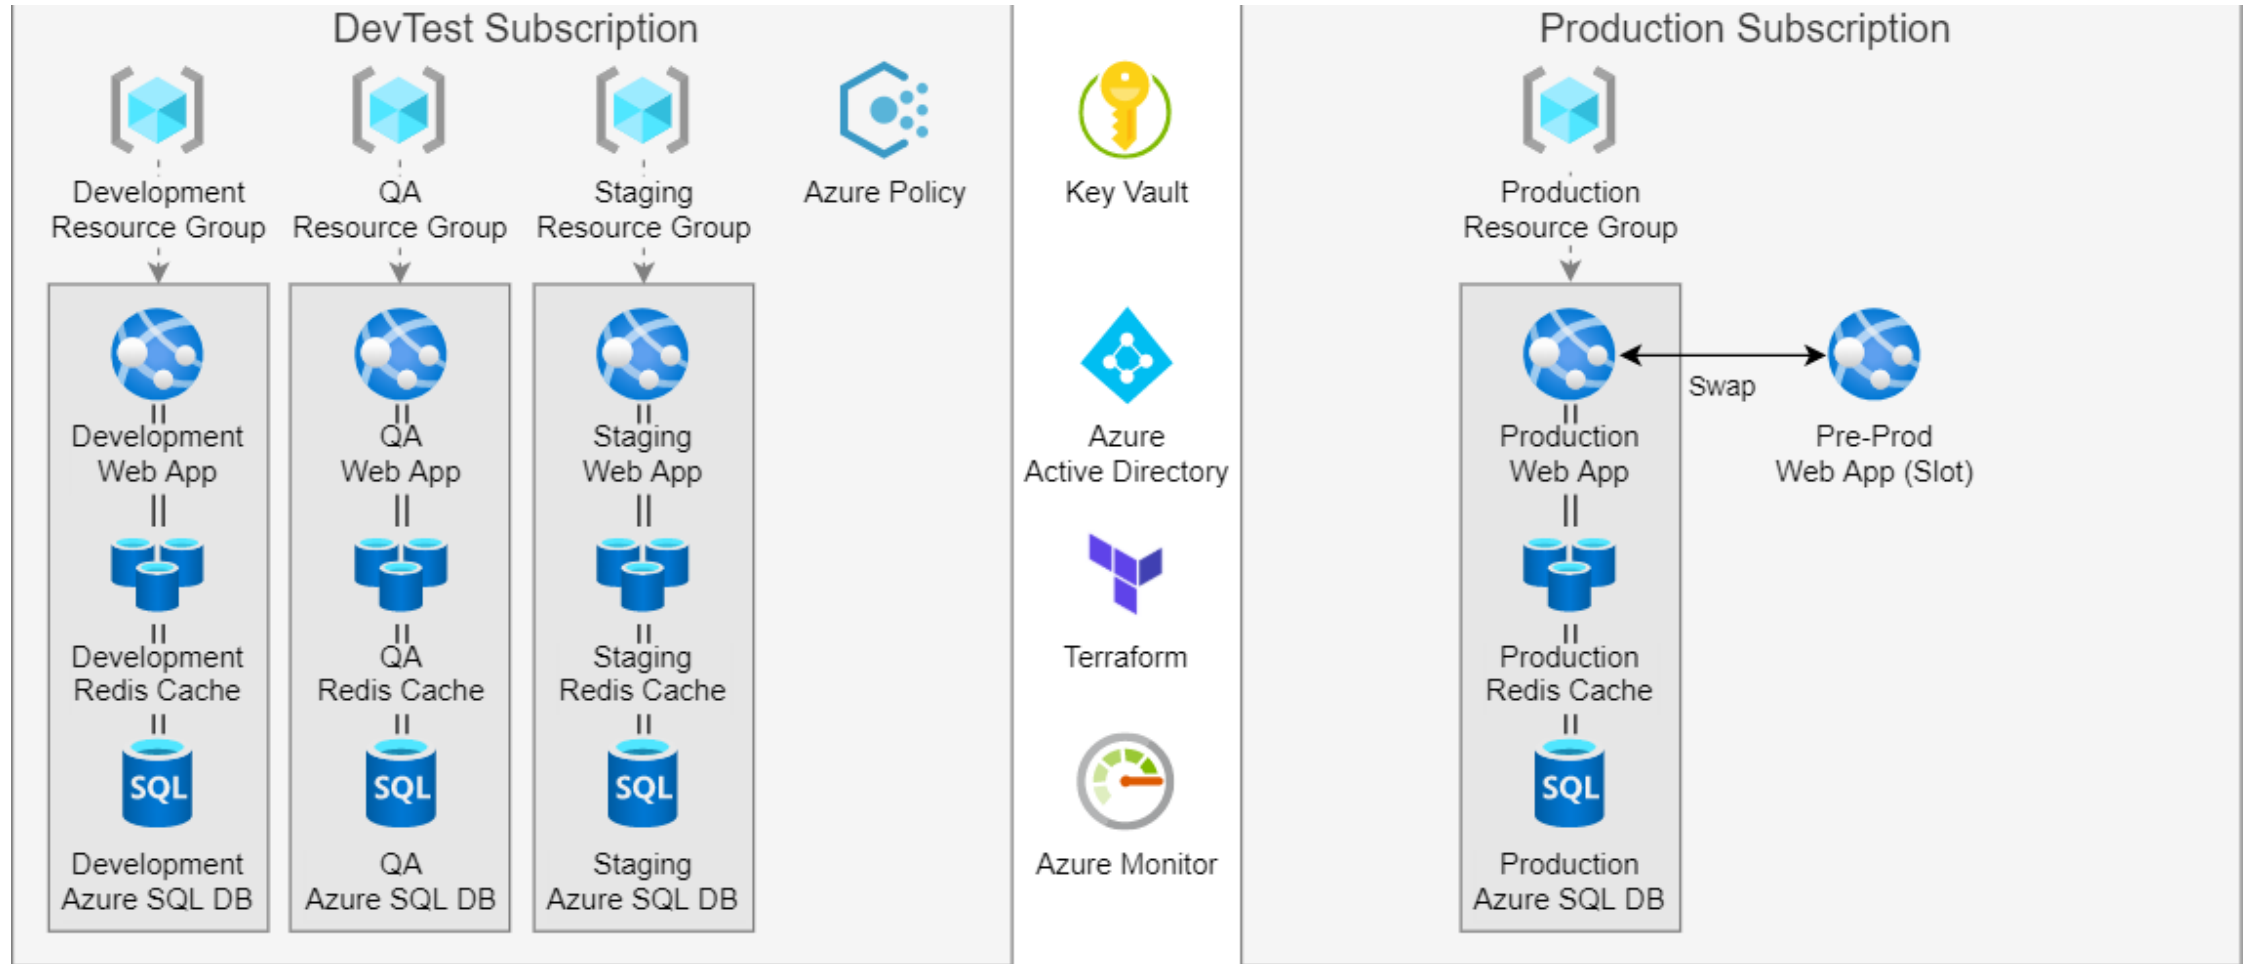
DevTest Subscription

Development Resource Group

QA Resource Group

Staging Resource Group

Azure Policy

Development Web App

Development Redis Cache

SQL

Development Azure SQL DB

QA Web App

QA Redis Cache

SQL

QA Azure SQL DB

Staging Web App

Staging Redis Cache

SQL

Staging Azure SQL DB

Key Vault

Azure Active Directory

Terraform

Azure Monitor

Production Subscription

Production Resource Group

Production Web App

Swap

Pre-Prod Web App (Slot)

Production Redis Cache

SQL

Production Azure SQL DB